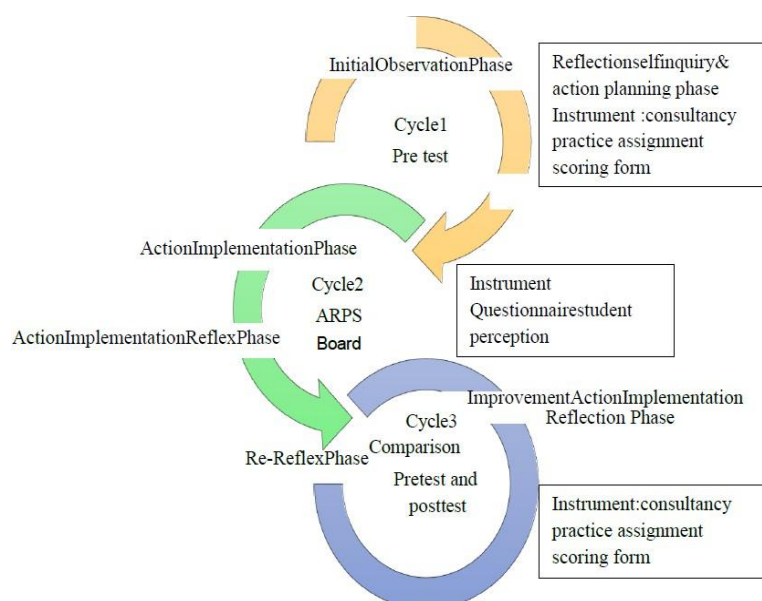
InitialObservationPhase

Cycle1
Pre test

Reflectionselfinquiry& action planning phase
Instrument :consultancy practice assignment scoring form

ActionImplementationPhase

Cycle2
ARPS
Board

ActionImplementationReflexPhase

Instrument
Questionnairestudent perception

ImprovementActionImplementation
Reflection Phase

Cycle3
Comparison
Pretest and posttest

Re-ReflexPhase

Instrument:consultancy practice assignment scoring form